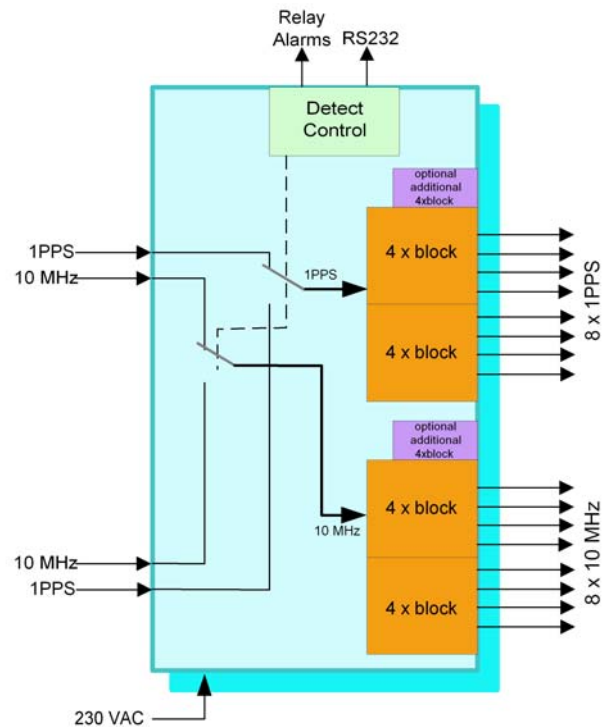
Relay Alarms
RS232

Detect Control

optional additional 4xblock

1PPS
10 MHz

1PPS

4 x block

4 x block

8 x 1PPS

optional additional 4xblock

10 MHz

4 x block

4 x block

8 x 10 MHz

10 MHz
1PPS

230 VAC